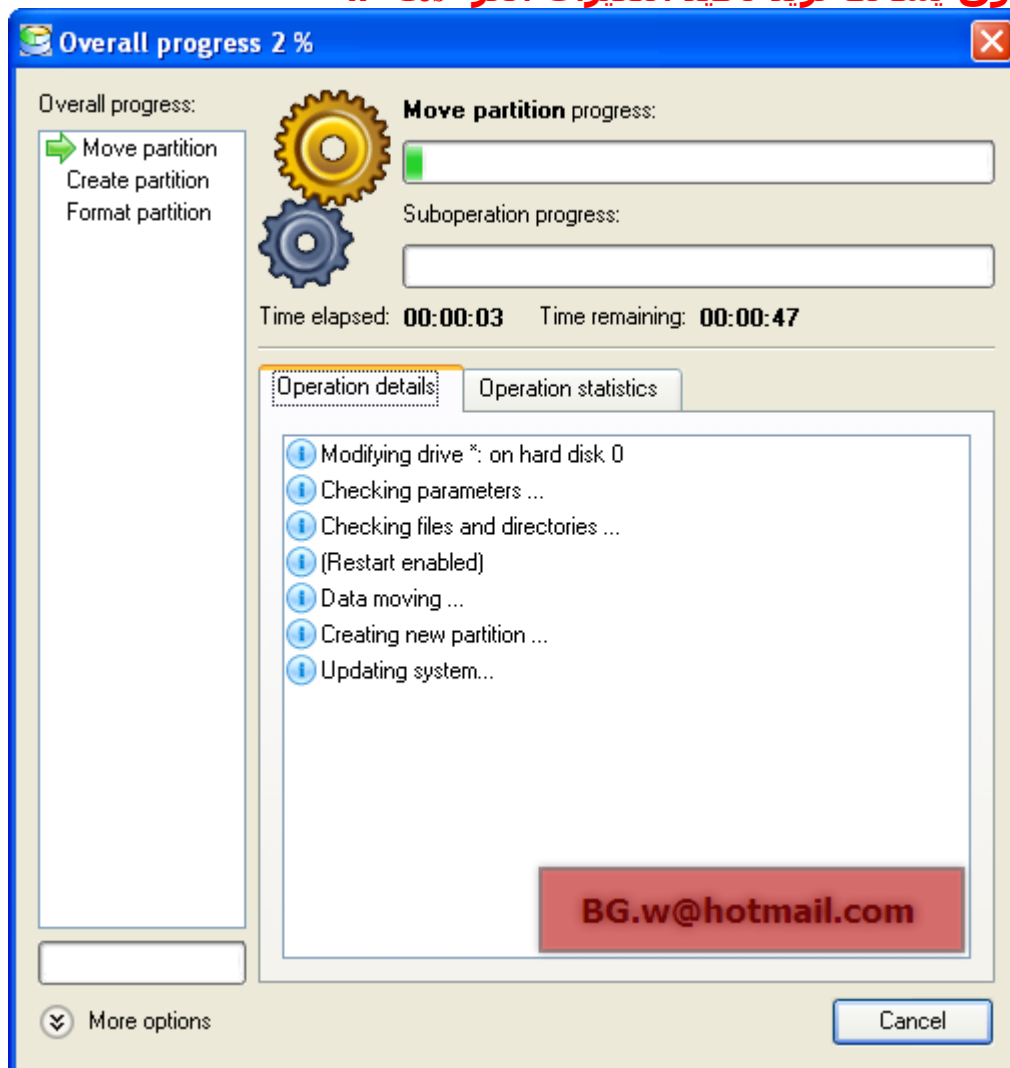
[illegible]

Overall progress 2 %

Overall progress:

Move partition
Create partition
Format partition

**Move partition** progress:

Suboperation progress:

Time elapsed: **00:00:03** Time remaining: **00:00:47**

Operation details | Operation statistics

Modifying drive *: on hard disk 0
Checking parameters ...
Checking files and directories ...
(Restart enabled)
Data moving ...
Creating new partition ...
Updating system...

BG.w@hotmail.com

More options

Cancel